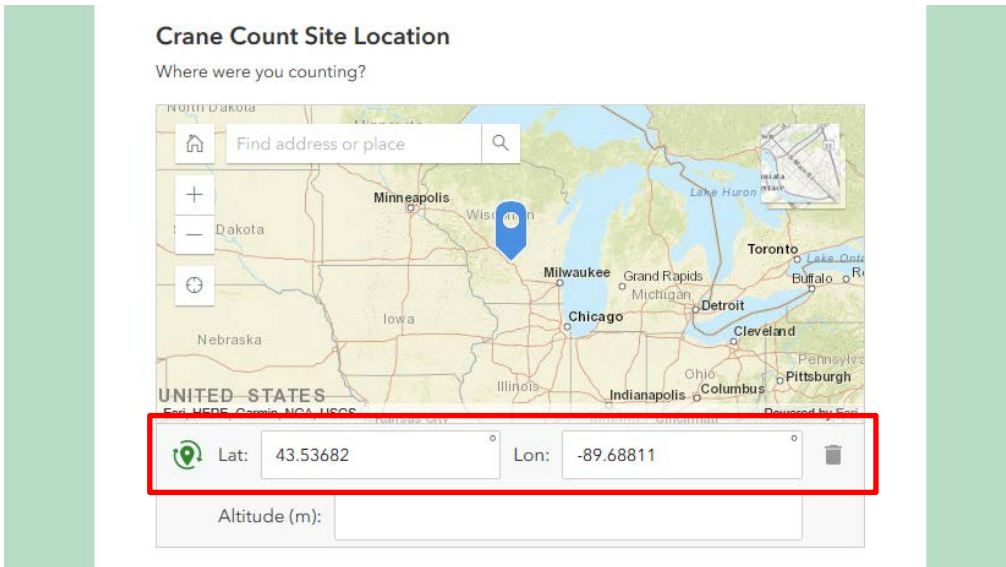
Crane Count Site Location

Where were you counting?

North Dakota

Find address or place

Minneapolis

Wisconsin

Dakota

Lake Huron

Toronto

Lake Ontario

Milwaukee

Grand Rapids

Buffalo

Michigan

Detroit

Chicago

Iowa

Cleveland

Nebraska

Pennsylvania

Ohio

Pittsburgh

UNITED STATES

Illinois

Indianapolis

Columbus

Esri, HERE, Garmin, NGA, USGS

Kansas City

Cincinnati

Powered by Esri

Lat: 43.53682 °

Lon: -89.68811 °

Altitude (m):